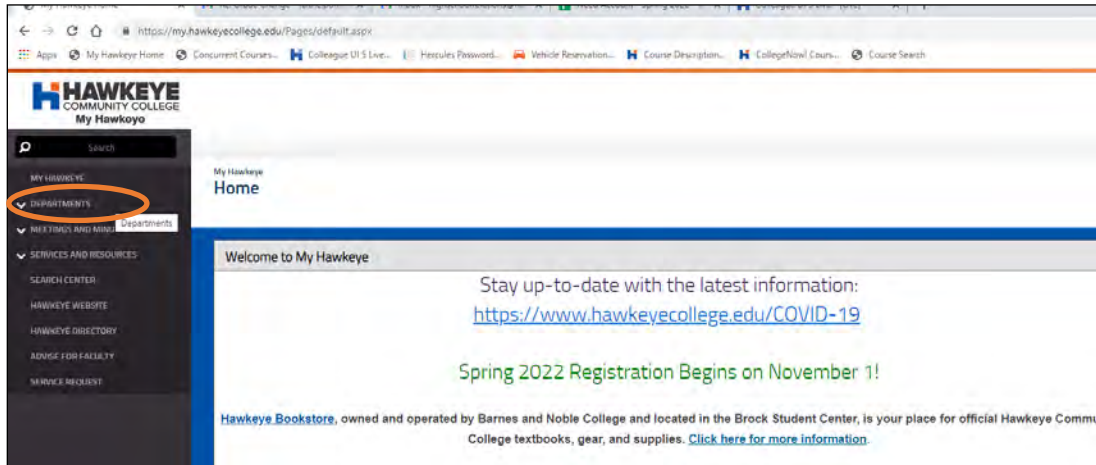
https://my.hawkeyecollege.edu/Pages/default.aspx

Apps My Hawkeye Home Concurrent Courses... Colleague UI 5 Live... Hercules Password... Vehicle Reservation... Course Description... CollegeNow! Cours... Course Search

HAWKEYE COMMUNITY COLLEGE
My Hawkeye

Search

MY HAWKEYE
DEPARTMENTS
Departments
MEETINGS AND MINU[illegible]
SERVICES AND RESOURCES
SEARCH CENTER
HAWKEYE WEBSITE
HAWKEYE DIRECTORY
ADVISE FOR FACULTY
SERVICE REQUEST

My Hawkeye
Home

Welcome to My Hawkeye

Stay up-to-date with the latest information:
https://www.hawkeyecollege.edu/COVID-19

Spring 2022 Registration Begins on November 1!

Hawkeye Bookstore, owned and operated by Barnes and Noble College and located in the Brock Student Center, is your place for official Hawkeye Commu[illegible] College textbooks, gear, and supplies. Click here for more information.